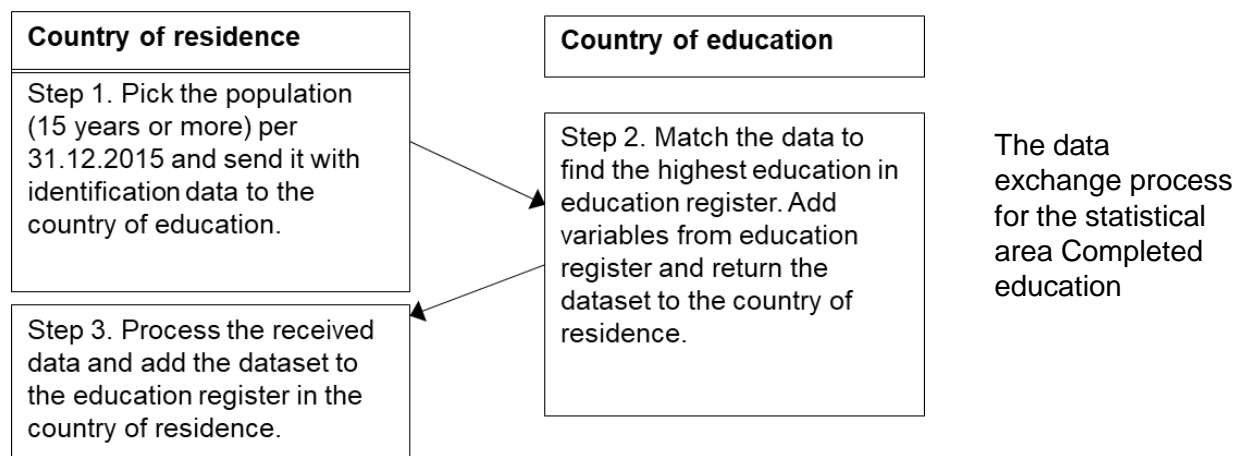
Country of residence

Step 1. Pick the population (15 years or more) per 31.12.2015 and send it with identification data to the country of education.

Step 3. Process the received data and add the dataset to the education register in the country of residence.

Country of education

Step 2. Match the data to find the highest education in education register. Add variables from education register and return the dataset to the country of residence.

The data exchange process for the statistical area Completed education